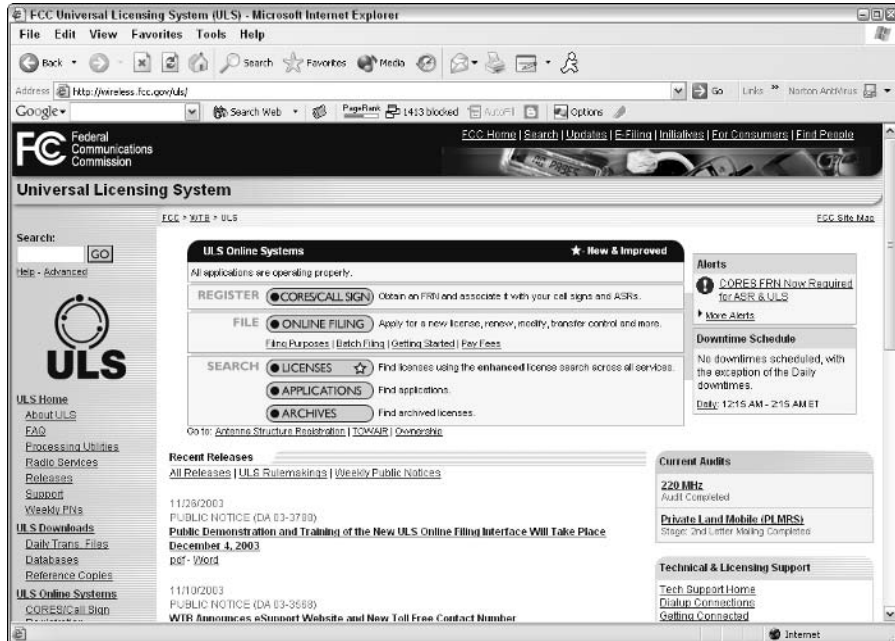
FCC Universal Licensing System (ULS) - Microsoft Internet Explorer

File Edit View Favorites Tools Help

Back Search Favorites Media

Address http://wireless.fcc.gov/uls/ Go Links Norton AntiVirus

Google Search Web PageRank 1413 blocked AutoFill Options

Federal Communications Commission

FCC Home | Search | Updates | E-Filing | Initiatives | For Consumers | Find People

Universal Licensing System

FCC > WTB > ULS

FCC Site Map

Search:
GO
Help - Advanced

ULS

ULS Home
About ULS
FAQ
Processing Utilities
Radio Services
Releases
Support
Weekly PNs
ULS Downloads
Daily Trans. Files
Databases
Reference Copies
ULS Online Systems
CORES/Call Sign

ULS Online Systems ★ New & Improved

All applications are operating properly.

REGISTER CORES/CALL SIGN Obtain an FRN and associate it with your call signs and ASRs.

FILE ONLINE FILING Apply for a new license, renew, modify, transfer control and more.
Filing Purposes | Batch Filing | Getting Started | Pay Fees

SEARCH LICENSES Find licenses using the enhanced license search across all services.
APPLICATIONS Find applications.
ARCHIVES Find archived licenses.

Go to: Antenna Structure Registration | TOWAIR | Ownership

Alerts
CORES FRN Now Required for ASR & ULS
More Alerts

Downtime Schedule
No downtimes scheduled, with the exception of the Daily downtimes.
Daily: 12:15 AM - 2:15 AM ET

Recent Releases
All Releases | ULS Rulemakings | Weekly Public Notices

11/26/2003
PUBLIC NOTICE (DA 03-3780)
Public Demonstration and Training of the New ULS Online Filing Interface Will Take Place December 4, 2003
pdf - Word

11/10/2003
PUBLIC NOTICE (DA 03-3568)
WTB Announces eSupport Website and New Toll Free Contact Number

Current Audits
220 MHz
Audit Completed
Private Land Mobile (PLMRS)
Stage: 2nd Letter Mailing Completed

Technical & Licensing Support
Tech Support Home
Dialup Connections
Getting Connected

Internet